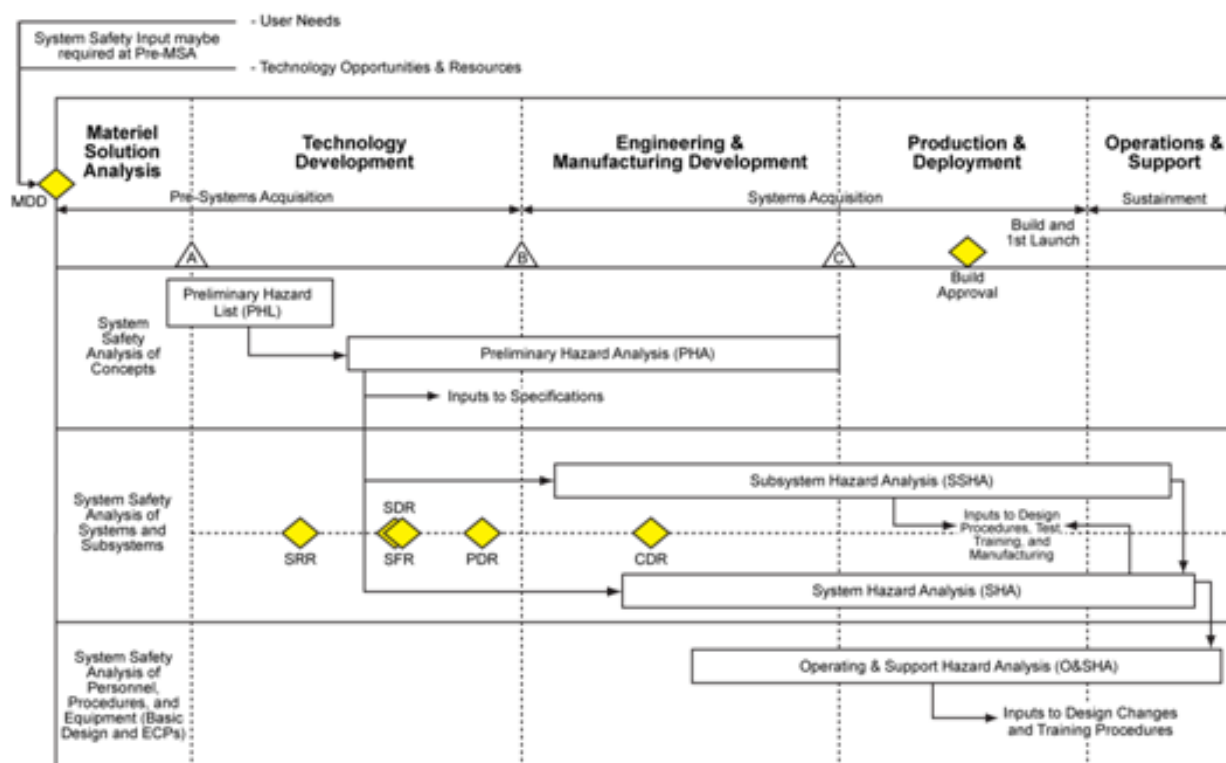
- User Needs

System Safety Input maybe required at Pre-MSA

- Technology Opportunities & Resources

MDD

Materiel Solution Analysis

Technology Development

Engineering & Manufacturing Development

Production & Deployment

Operations & Support

Pre-Systems Acquisition

Systems Acquisition

Sustainment

Build and 1st Launch

A

B

C

Build Approval

System Safety Analysis of Concepts

Preliminary Hazard List (PHL)

Preliminary Hazard Analysis (PHA)

Inputs to Specifications

System Safety Analysis of Systems and Subsystems

Subsystem Hazard Analysis (SSHA)

Inputs to Design Procedures, Test, Training, and Manufacturing

SRR

SDR

SFR

PDR

CDR

System Hazard Analysis (SHA)

System Safety Analysis of Personnel, Procedures, and Equipment (Basic Design and ECPs)

Operating & Support Hazard Analysis (O&SHA)

Inputs to Design Changes and Training Procedures